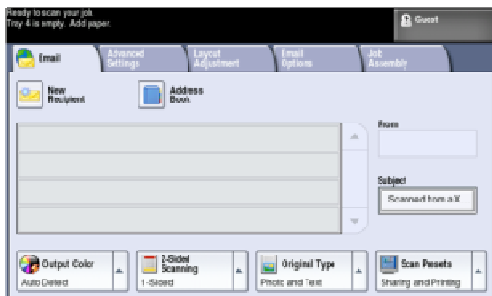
Ready to scan your job
Tray 4 is empty. Add paper.

Guest

Email
Advanced Settings
Layout Adjustment
Email Options
Job Assembly

New Recipient
Address Book

From

Subject
Scanned from a X

Output Color
Auto Detect

2-Sided Scanning
1-Sided

Original Type
Photo and Text

Scan Presets
Sharing and Printing